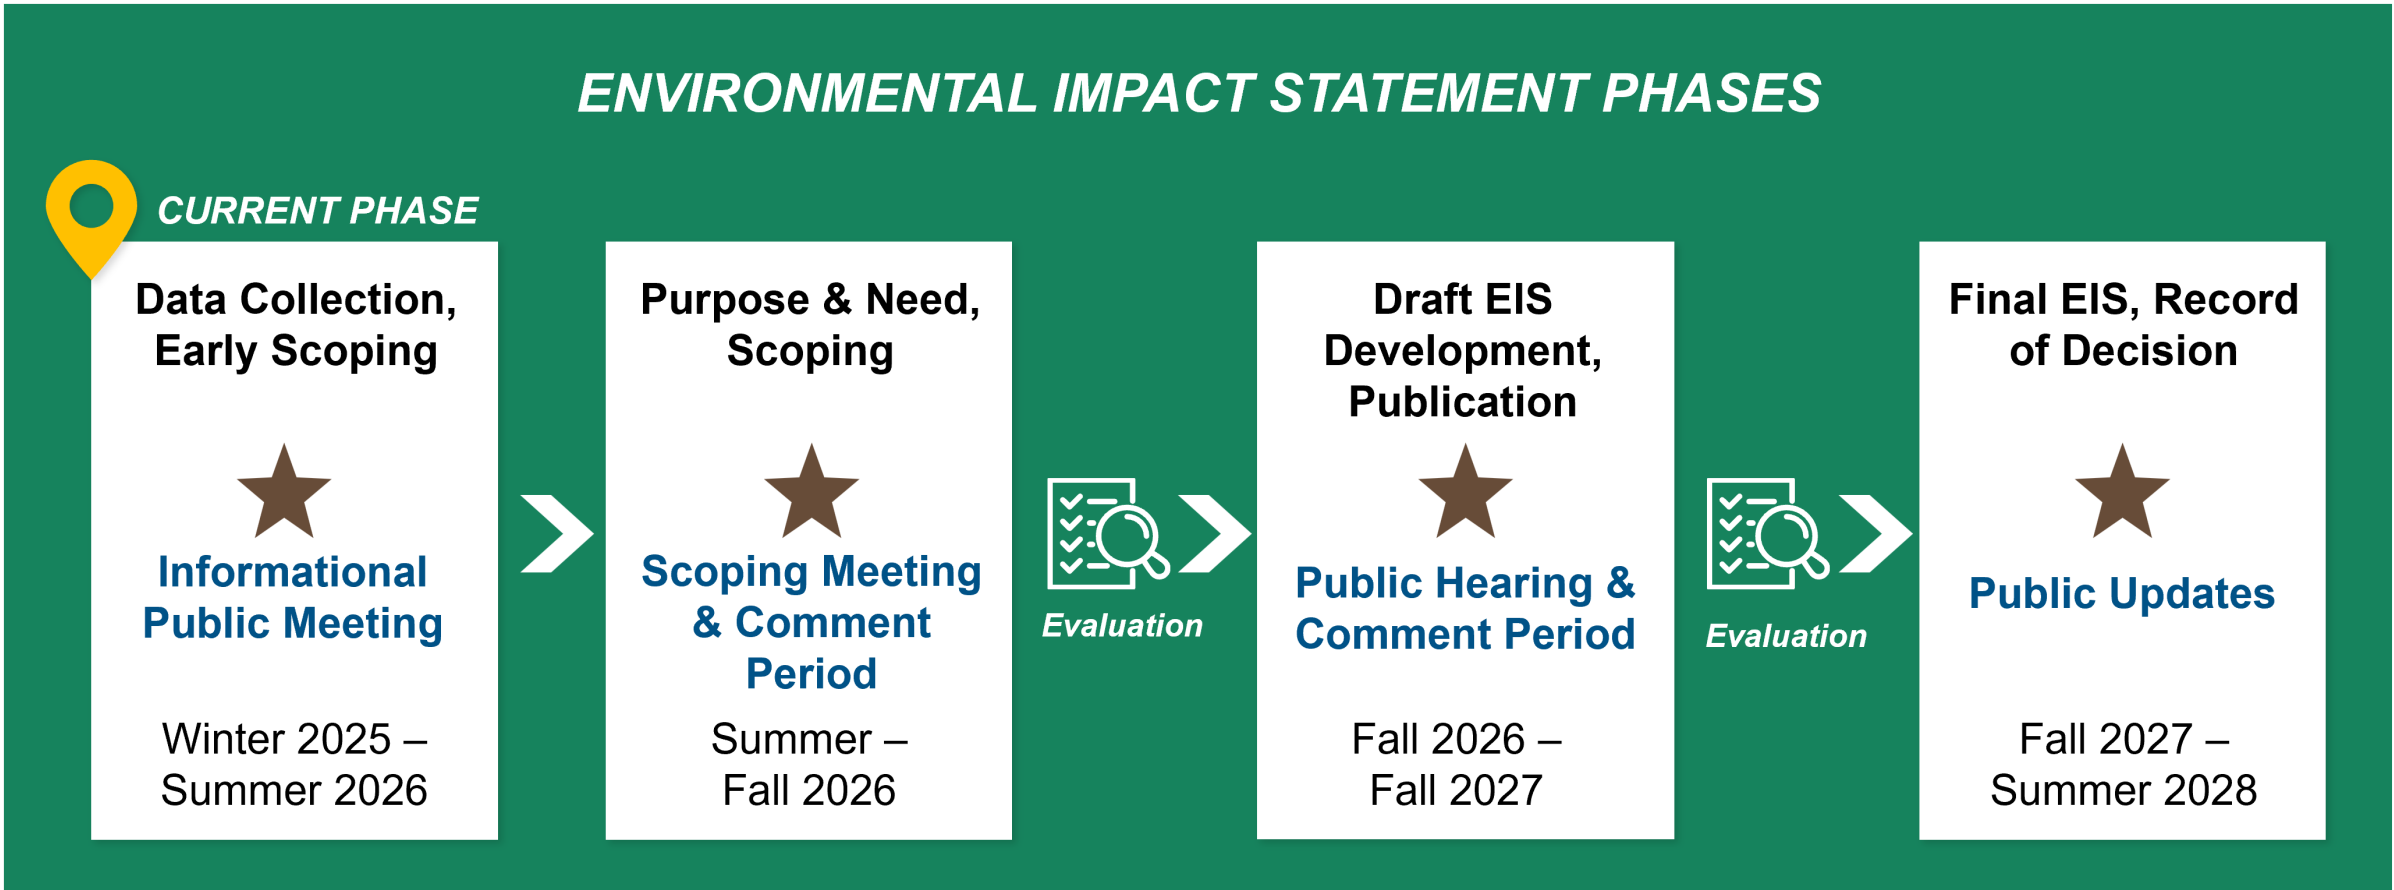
ENVIRONMENTAL IMPACT STATEMENT PHASES

CURRENT PHASE

Data Collection, Early Scoping

Informational Public Meeting

Winter 2025 – Summer 2026

Purpose & Need, Scoping

Scoping Meeting & Comment Period

Summer – Fall 2026

Evaluation

Draft EIS Development, Publication

Public Hearing & Comment Period

Fall 2026 – Fall 2027

Evaluation

Final EIS, Record of Decision

Public Updates

Fall 2027 – Summer 2028